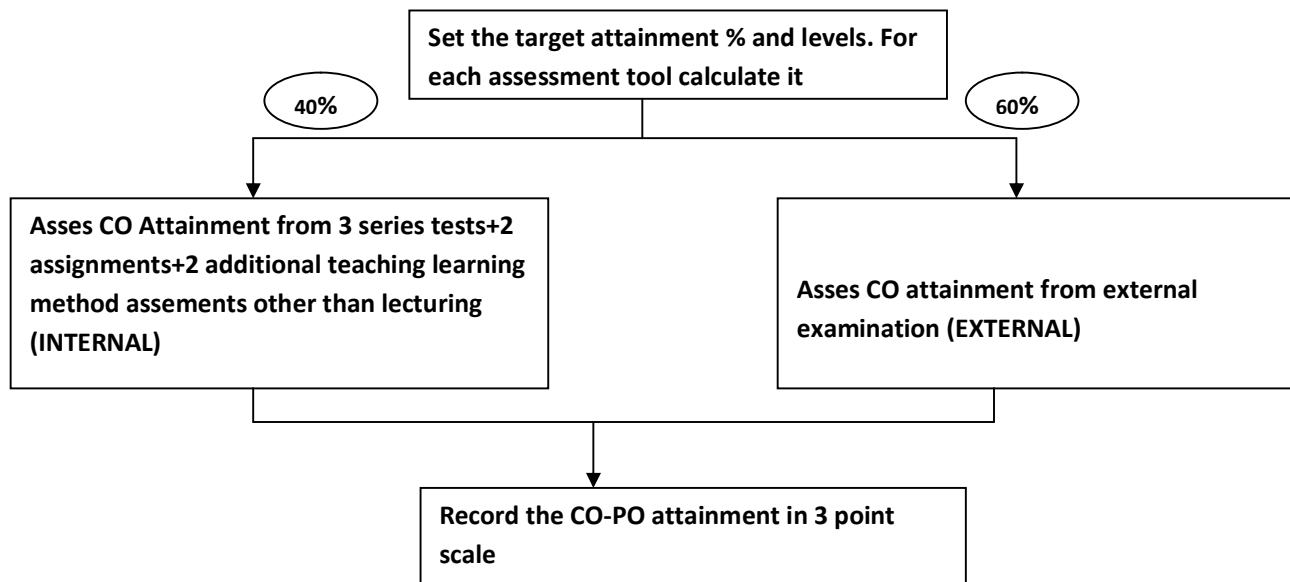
Set the target attainment % and levels. For each assessment tool calculate it

40%

60%

Asses CO Attainment from 3 series tests+2 assignments+2 additional teaching learning method assements other than lecturing (INTERNAL)

Asses CO attainment from external examination (EXTERNAL)

Record the CO-PO attainment in 3 point scale